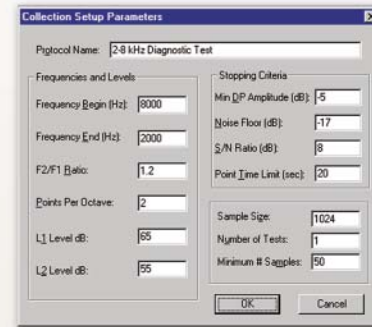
Collection Setup Parameters

Protocol Name: 2-8 kHz Diagnostic Test

Frequencies and Levels

Frequency Begin (Hz): 8000

Frequency End (Hz): 2000

F2/F1 Ratio: 1.2

Points Per Octave: 2

L1 Level dB: 65

L2 Level dB: 55

Stopping Criteria

Min DP Amplitude (dB): -5

Noise Floor (dB): -17

S/N Ratio (dB): 8

Point Time Limit (sec): 20

Sample Size: 1024

Number of Tests: 1

Minimum # Samples: 50

OK

Cancel